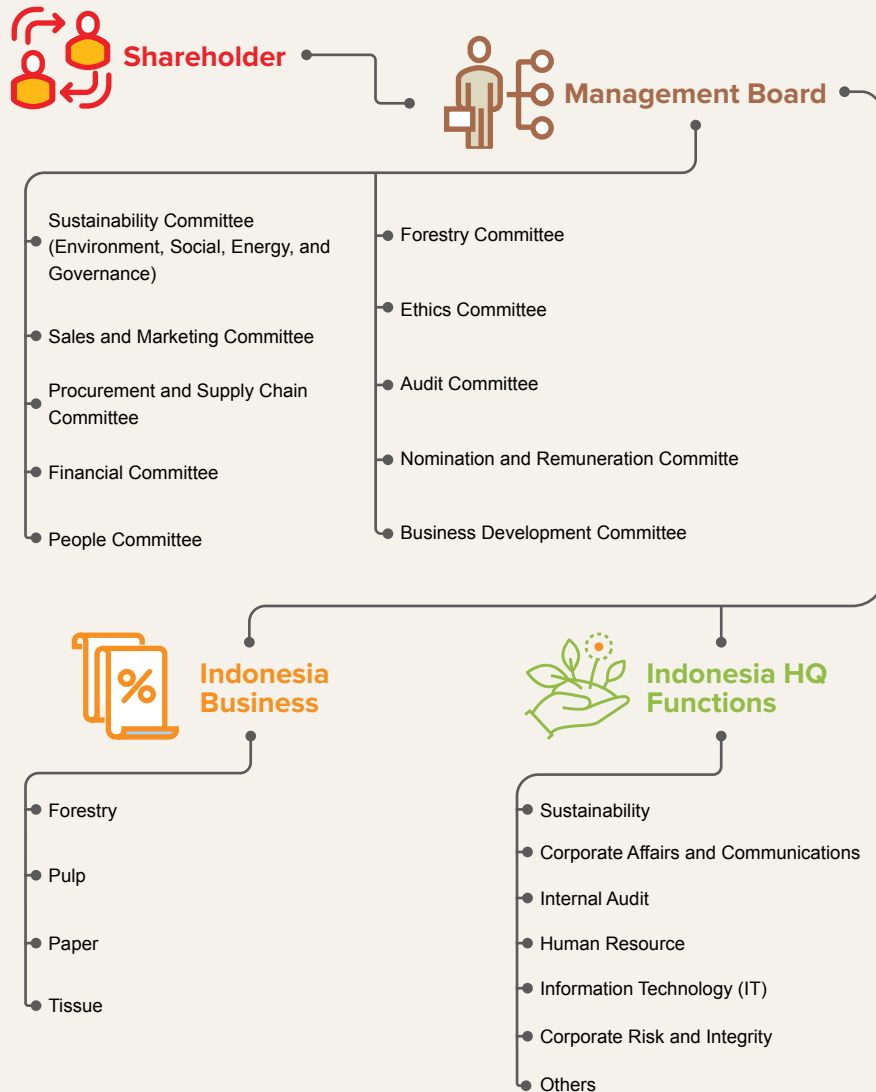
Shareholder

Management Board

Sustainability Committee (Environment, Social, Energy, and Governance)

Sales and Marketing Committee

Procurement and Supply Chain Committee

Financial Committee

People Committee

Forestry Committee

Ethics Committee

Audit Committee

Nomination and Remuneration Committe

Business Development Committee

Indonesia Business

Forestry

Pulp

Paper

Tissue

Indonesia HQ Functions

Sustainability

Corporate Affairs and Communications

Internal Audit

Human Resource

Information Technology (IT)

Corporate Risk and Integrity

Others